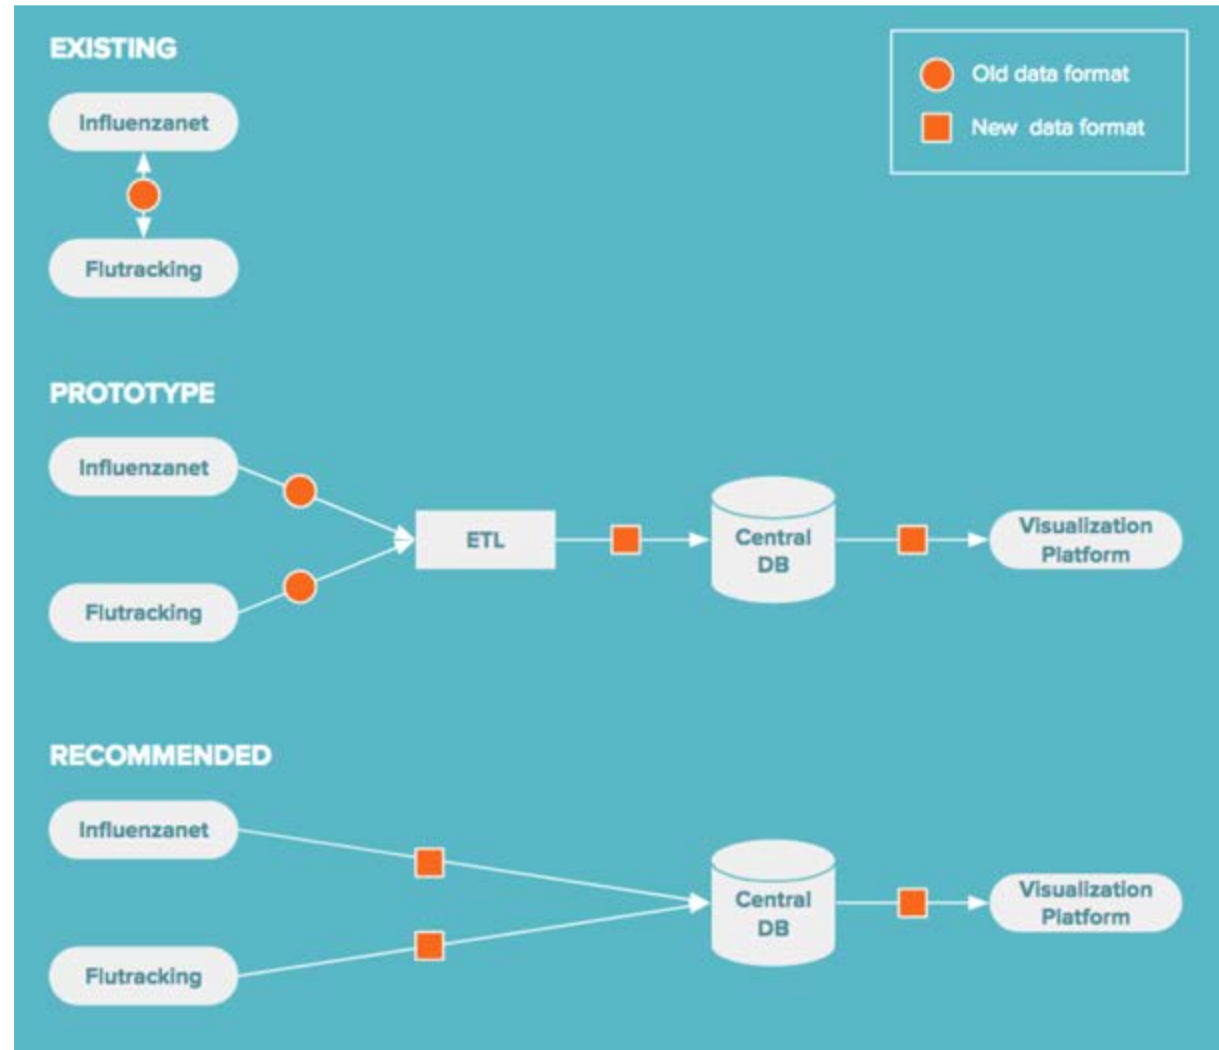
EXISTING

Old data format
New data format

Influenzanet

Flutracking

PROTOTYPE

Influenzanet

Flutracking

ETL

Central DB

Visualization Platform

RECOMMENDED

Influenzanet

Flutracking

Central DB

Visualization Platform